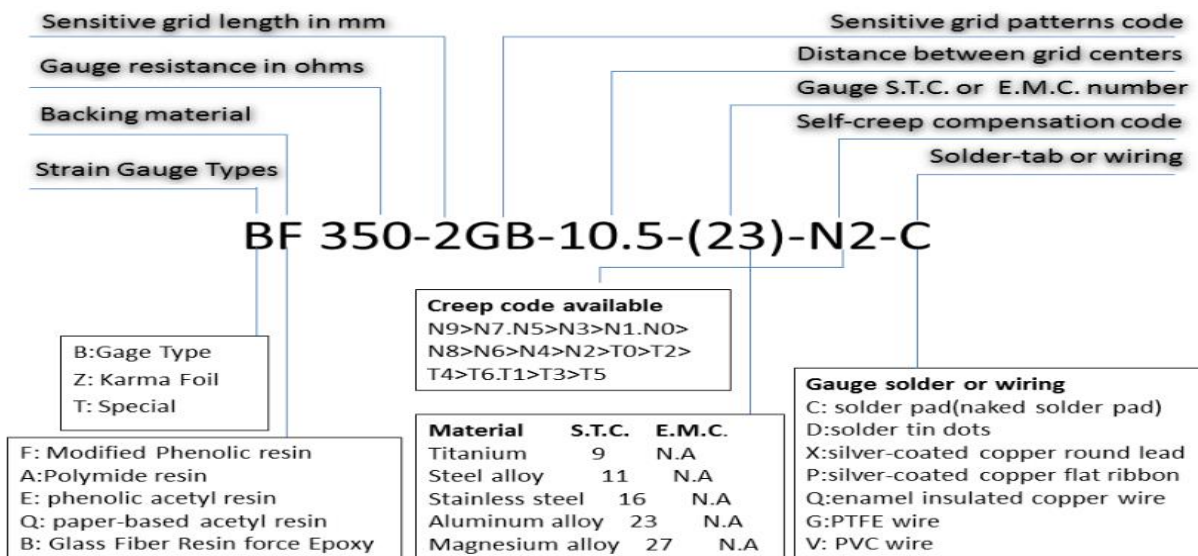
Sensitive grid length in mm

Gauge resistance in ohms

Backing material

Strain Gauge Types

Sensitive grid patterns code

Distance between grid centers

Gauge S.T.C. or E.M.C. number

Self-creep compensation code

Solder-tab or wiring

BF 350-2GB-10.5-(23)-N2-C

Creep code available
N9>N7.N5>N3>N1.N0>
N8>N6>N4>N2>T0>T2>
T4>T6.T1>T3>T5

B:Gage Type
Z: Karma Foil
T: Special

F: Modified Phenolic resin
A:Polymide resin
E: phenolic acetyl resin
Q: paper-based acetyl resin
B: Glass Fiber Resin force Epoxy

| Material | S.T.C. | E.M.C. |
|---|---|---|
| Titanium | 9 | N.A |
| Steel alloy | 11 | N.A |
| Stainless steel | 16 | N.A |
| Aluminum alloy | 23 | N.A |
| Magnesium alloy | 27 | N.A |

Gauge solder or wiring
C: solder pad(naked solder pad)
D:solder tin dots
X:silver-coated copper round lead
P:silver-coated copper flat ribbon
Q:enamel insulated copper wire
G:PTFE wire
V: PVC wire